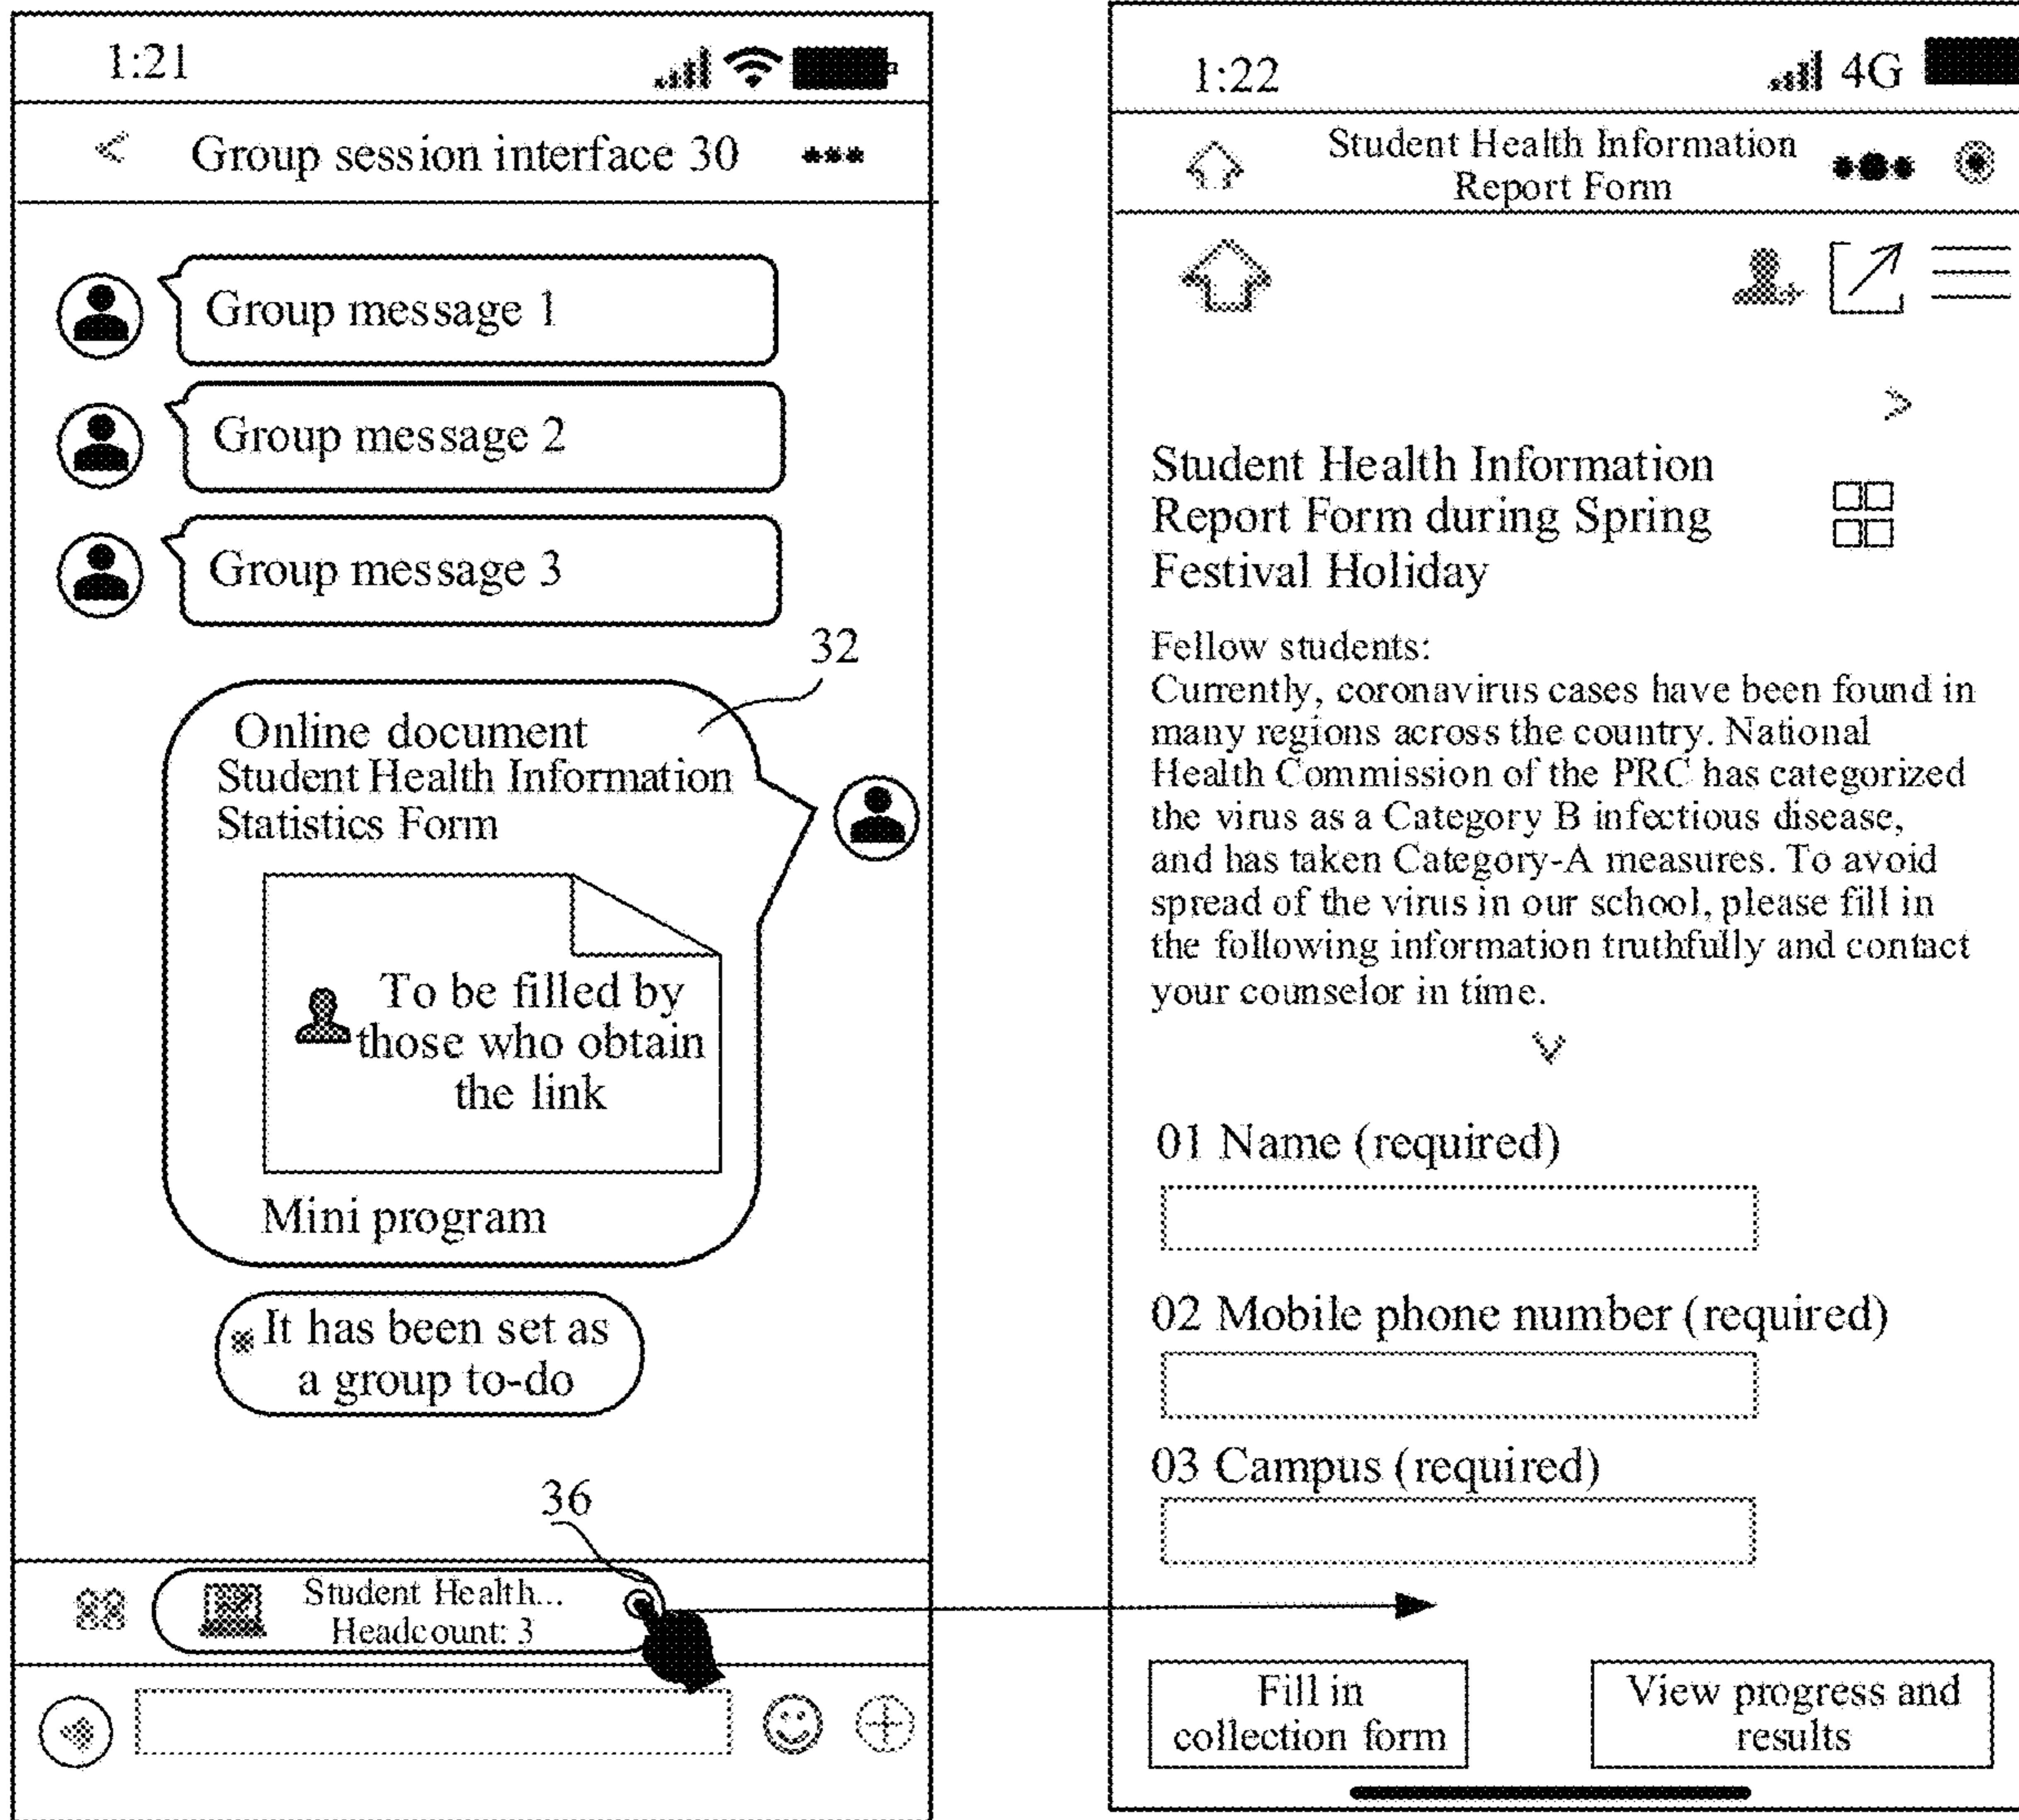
1:21

Group session interface 30

Group message 1

Group message 2

Group message 3

32

Online document
Student Health Information Statistics Form

To be filled by those who obtain the link

Mini program

It has been set as a group to-do

36

Student Health...
Headcount: 3

1:22 4G

Student Health Information Report Form

Student Health Information Report Form during Spring Festival Holiday

Fellow students:
Currently, coronavirus cases have been found in many regions across the country. National Health Commission of the PRC has categorized the virus as a Category B infectious disease, and has taken Category-A measures. To avoid spread of the virus in our school, please fill in the following information truthfully and contact your counselor in time.

01 Name (required)

02 Mobile phone number (required)

03 Campus (required)

Fill in collection form

View progress and results